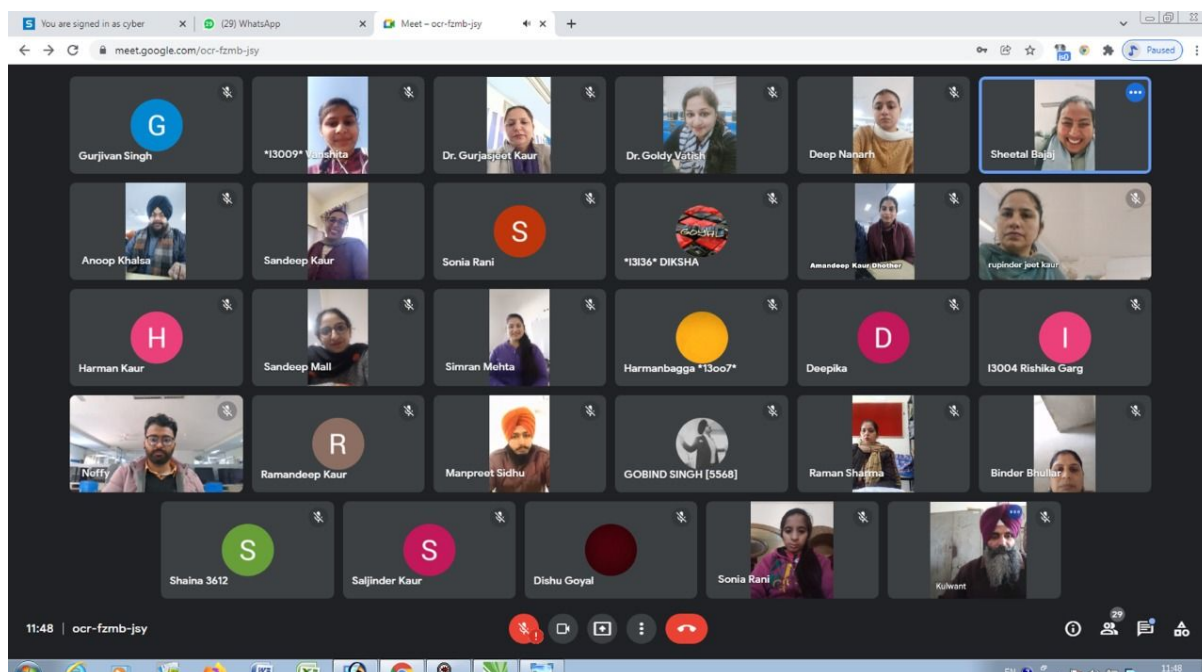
You are signed in as cyber
(29) WhatsApp
Meet – ocr-fzmb-jsy
meet.google.com/ocr-fzmb-jsy
Paused

G
Gurjivan Singh
*13009* Vanshita
Dr. Gurjasjeet Kaur
Dr. Goldy Vatish
Deep Nanarh
Sheetal Bajaj

Anoop Khalsa
Sandeep Kaur
S
Sonia Rani
*13136* DIKSHA
Amandeep Kaur Dhother
rupinder jeet kaur

H
Harman Kaur
Sandeep Mall
Simran Mehta
Harmanbagga *13oo7*
D
Deepika
I
13004 Rishika Garg

Noffy
R
Ramandeep Kaur
Manpreet Sidhu
GOBIND SINGH [5568]
Raman Sharma
Binder Bhullar

S
Shaina 3612
S
Saljinder Kaur
Dishu Goyal
Sonia Rani
Kulwant

11:48 | ocr-fzmb-jsy
29
11:48